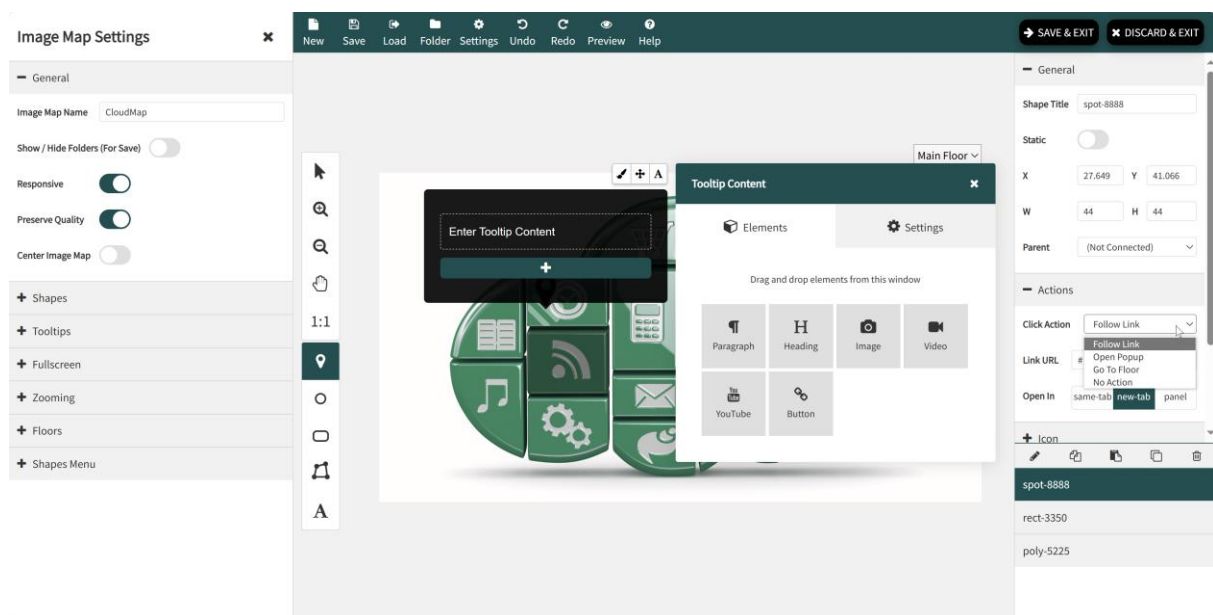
Image Map Settings ✖

− General

Image Map Name CloudMap

Show / Hide Folders (For Save)

Responsive

Preserve Quality

Center Image Map

+ Shapes

+ Tooltips

+ Fullscreen

+ Zooming

+ Floors

+ Shapes Menu

New Save Load Folder Settings Undo Redo Preview Help

Main Floor

1:1

A

Enter Tooltip Content

+

Tooltip Content ✖

Elements

Settings

Drag and drop elements from this window

Paragraph

H
Heading

Image

Video

YouTube

Button

SAVE & EXIT

✖ DISCARD & EXIT

− General

Shape Title spot-8888

Static

X 27.649 Y 41.066

W 44 H 44

Parent (Not Connected)

− Actions

Click Action Follow Link

Follow Link
Open Popup
Go To Floor
No Action

Link URL #

Open In same-tab new-tab panel

+ Icon

spot-8888

rect-3350

poly-5225